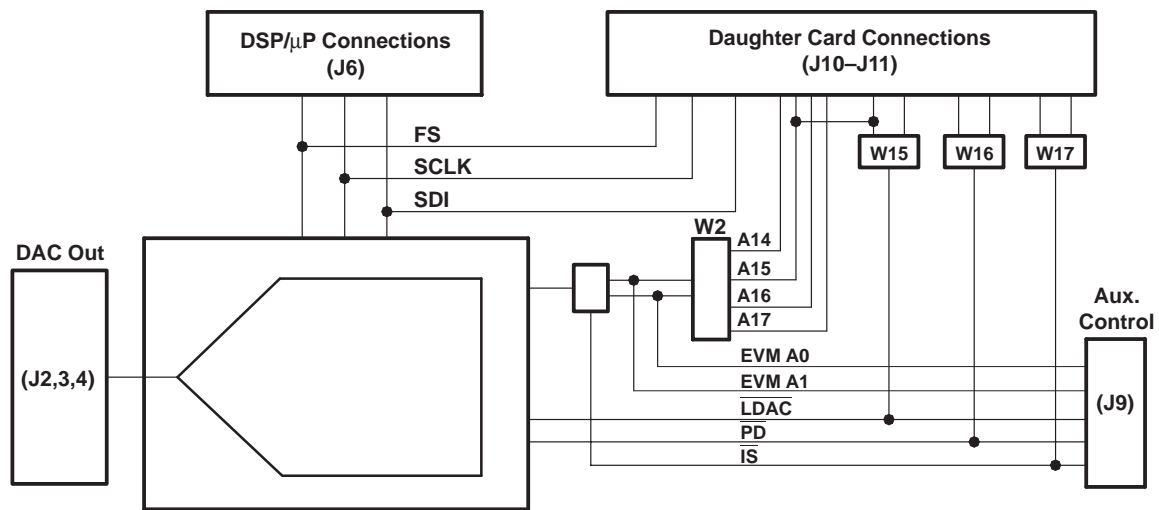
DSP/μP Connections (J6)

Daughter Card Connections (J10–J11)

FS

SCLK

SDI

W15

W16

W17

W2

A14

A15

A16

A17

DAC Out

(J2,3,4)

Aux. Control

(J9)

EVM A0

EVM A1

$\overline{LDAC}$

$\overline{PD}$

$\overline{IS}$